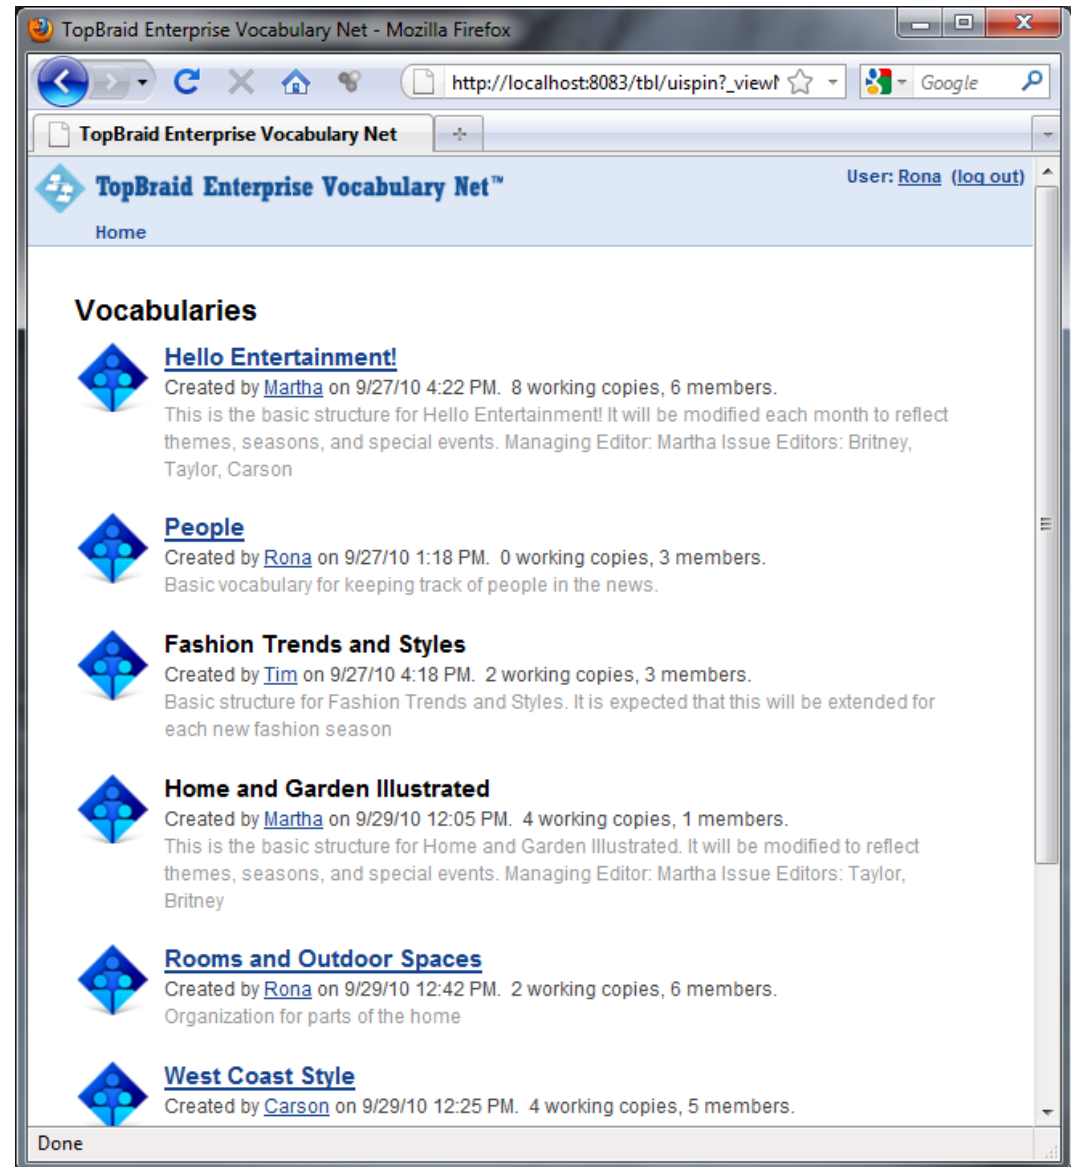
TopBraid Enterprise Vocabulary Net - Mozilla Firefox

http://localhost:8083/tbl/uispin?_viewN

Google

TopBraid Enterprise Vocabulary Net

TopBraid Enterprise Vocabulary Net™

User: Rona (log out)

Home

Vocabularies

Hello Entertainment!
Created by Martha on 9/27/10 4:22 PM. 8 working copies, 6 members.
This is the basic structure for Hello Entertainment! It will be modified each month to reflect themes, seasons, and special events. Managing Editor: Martha Issue Editors: Britney, Taylor, Carson

People
Created by Rona on 9/27/10 1:18 PM. 0 working copies, 3 members.
Basic vocabulary for keeping track of people in the news.

Fashion Trends and Styles
Created by Tim on 9/27/10 4:18 PM. 2 working copies, 3 members.
Basic structure for Fashion Trends and Styles. It is expected that this will be extended for each new fashion season

Home and Garden Illustrated
Created by Martha on 9/29/10 12:05 PM. 4 working copies, 1 members.
This is the basic structure for Home and Garden Illustrated. It will be modified to reflect themes, seasons, and special events. Managing Editor: Martha Issue Editors: Taylor, Britney

Rooms and Outdoor Spaces
Created by Rona on 9/29/10 12:42 PM. 2 working copies, 6 members.
Organization for parts of the home

West Coast Style
Created by Carson on 9/29/10 12:25 PM. 4 working copies, 5 members.

Done